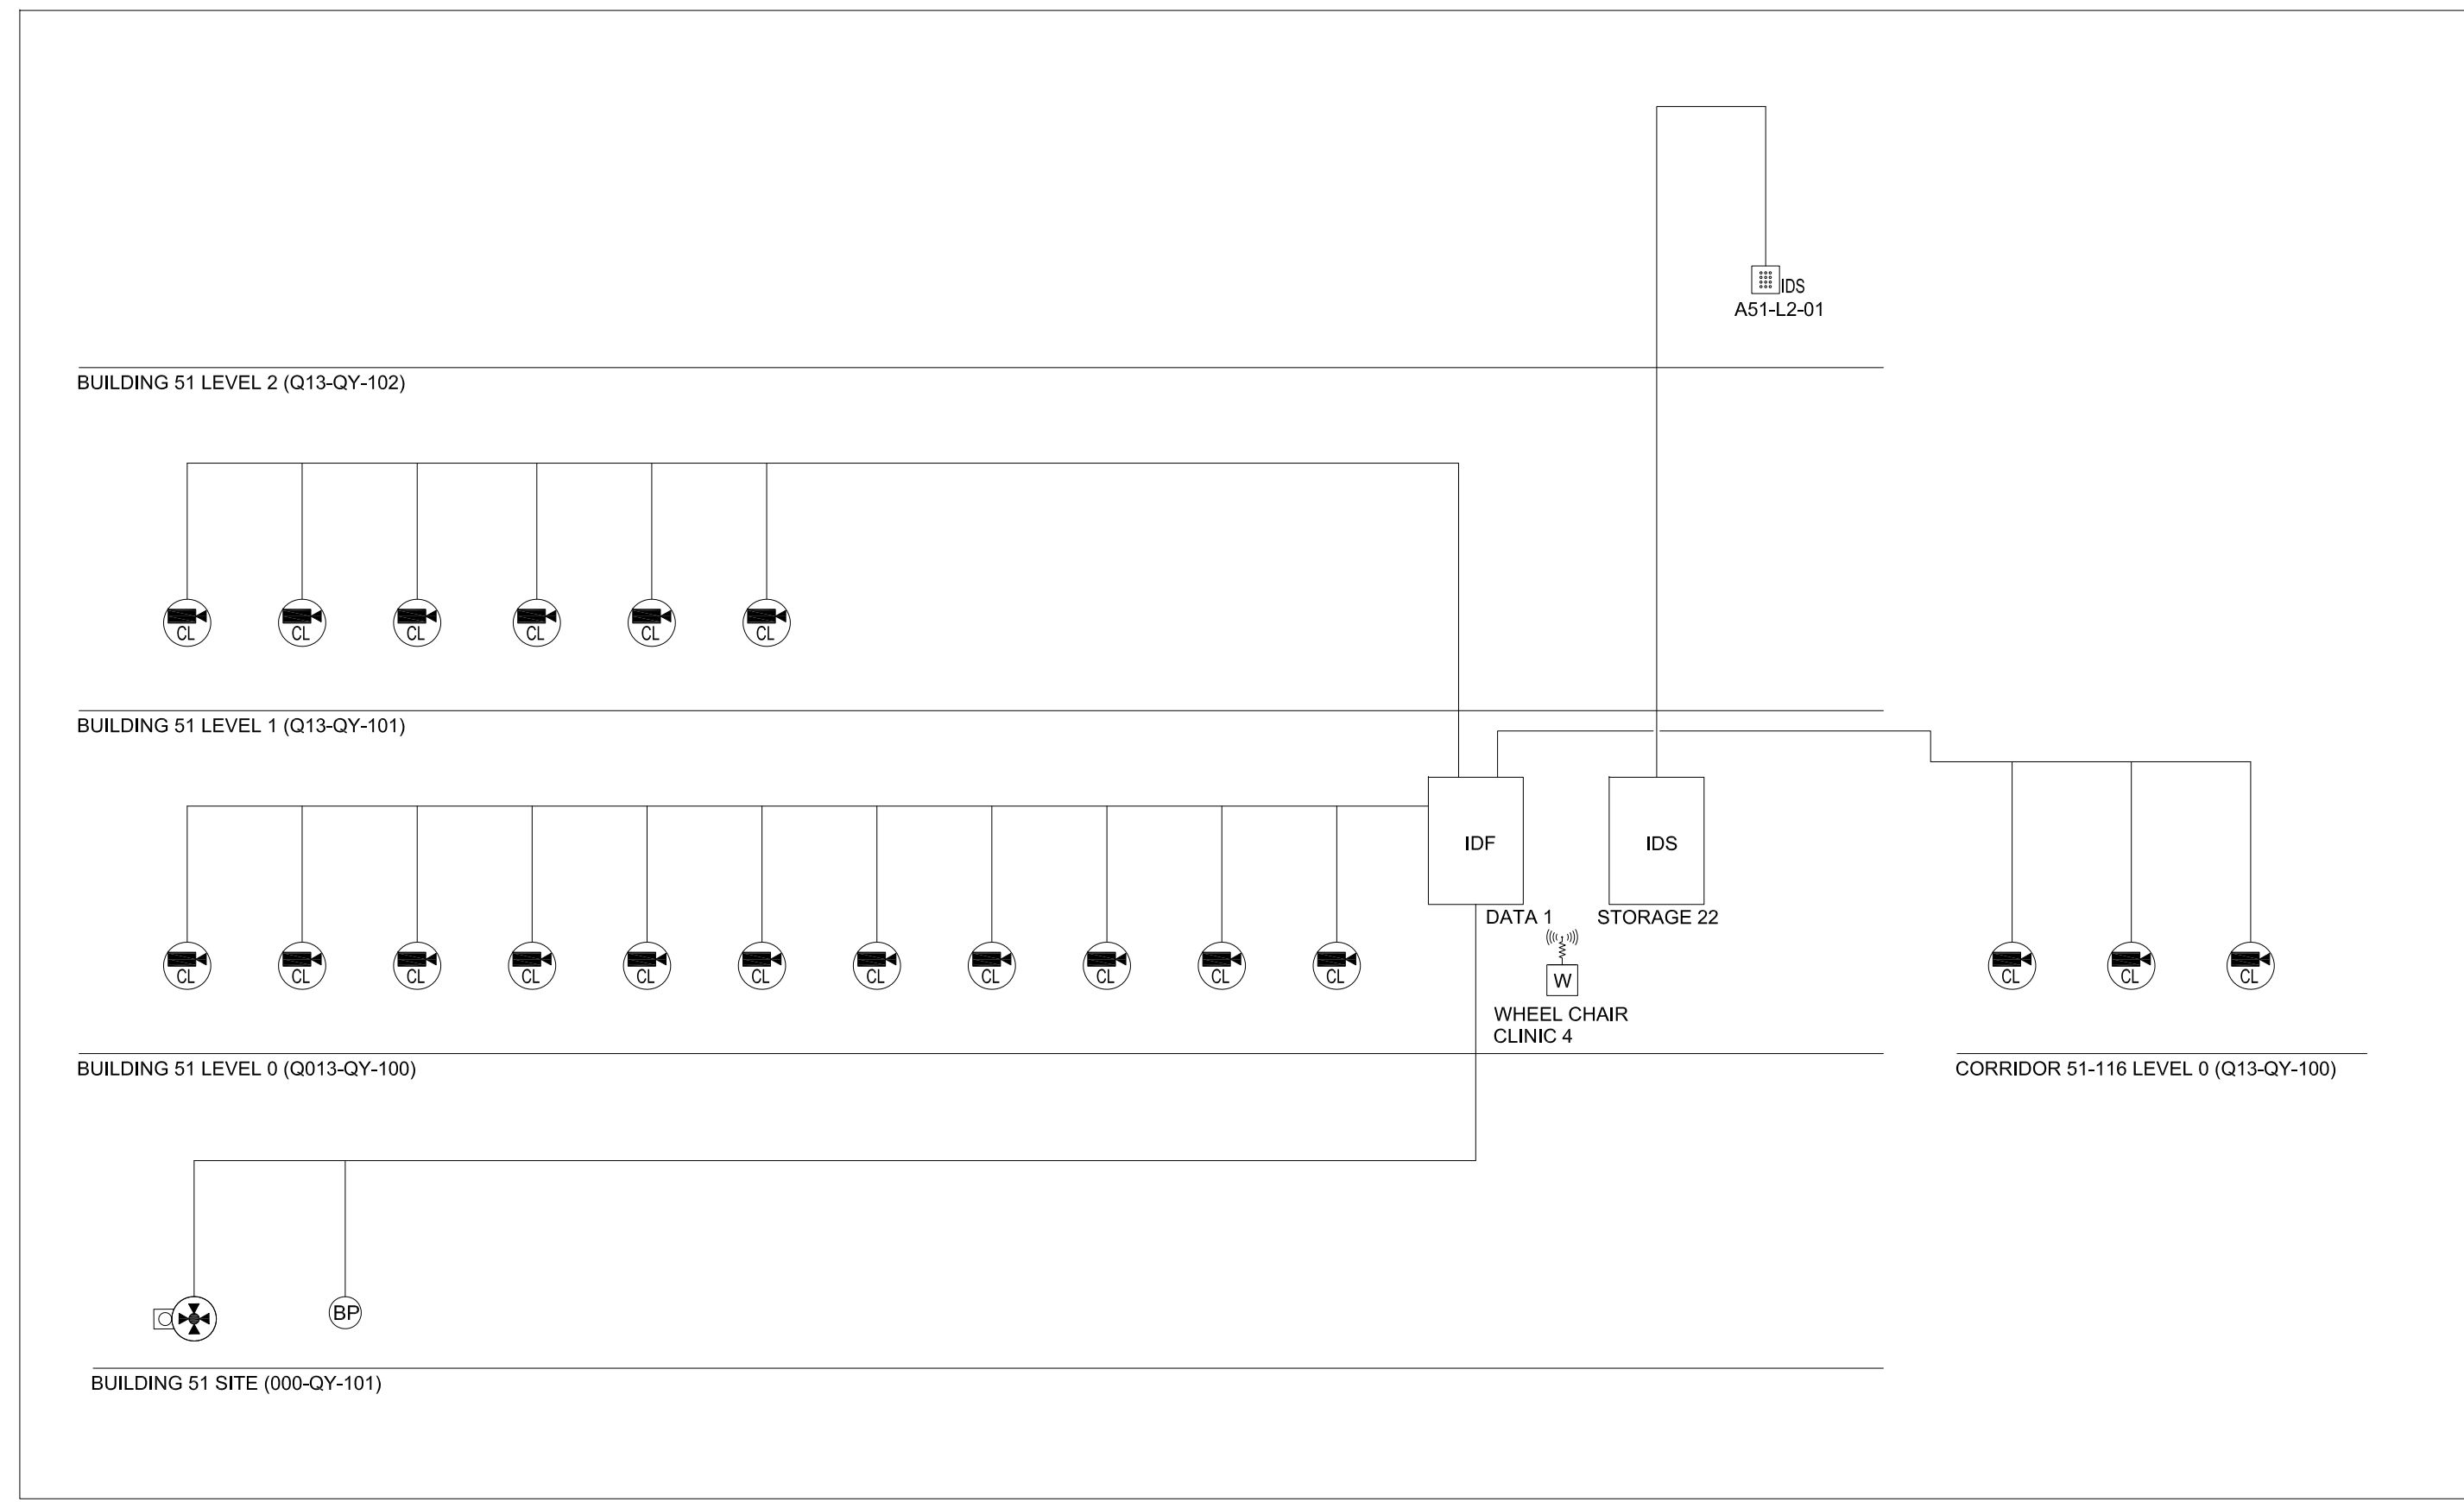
IDS
A51-L2-01

BUILDING 51 LEVEL 2 (Q13-QY-102)

CL CL CL CL CL CL

BUILDING 51 LEVEL 1 (Q13-QY-101)

IDF

IDS

DATA 1

STORAGE 22

CL CL CL CL CL CL CL CL CL CL CL

W

WHEEL CHAIR
CLINIC 4

CL CL CL

BUILDING 51 LEVEL 0 (Q013-QY-100)

CORRIDOR 51-116 LEVEL 0 (Q13-QY-100)

BP

BUILDING 51 SITE (000-QY-101)